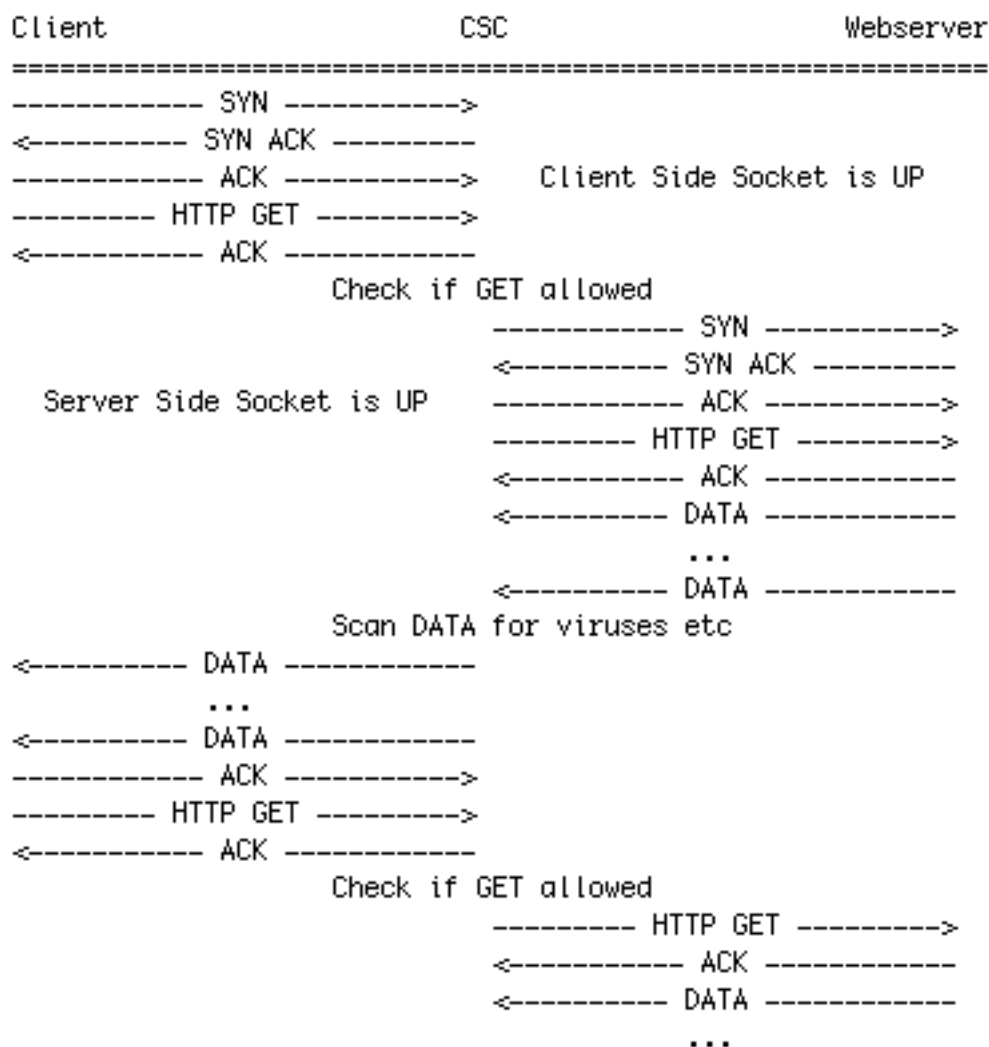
Client CSC Webserver
==========================================================
------------ SYN ----------->
<---------- SYN ACK ---------
------------ ACK -----------> Client Side Socket is UP
--------- HTTP GET --------->
<----------- ACK ------------
Check if GET allowed
------------ SYN ----------->
<---------- SYN ACK ---------
Server Side Socket is UP ------------ ACK ----------->
--------- HTTP GET --------->
<----------- ACK ------------
<---------- DATA ------------
...
<---------- DATA ------------
Scan DATA for viruses etc
<---------- DATA ------------
...
<---------- DATA ------------
------------ ACK ----------->
--------- HTTP GET --------->
<----------- ACK ------------
Check if GET allowed
--------- HTTP GET --------->
<----------- ACK ------------
<---------- DATA ------------
...